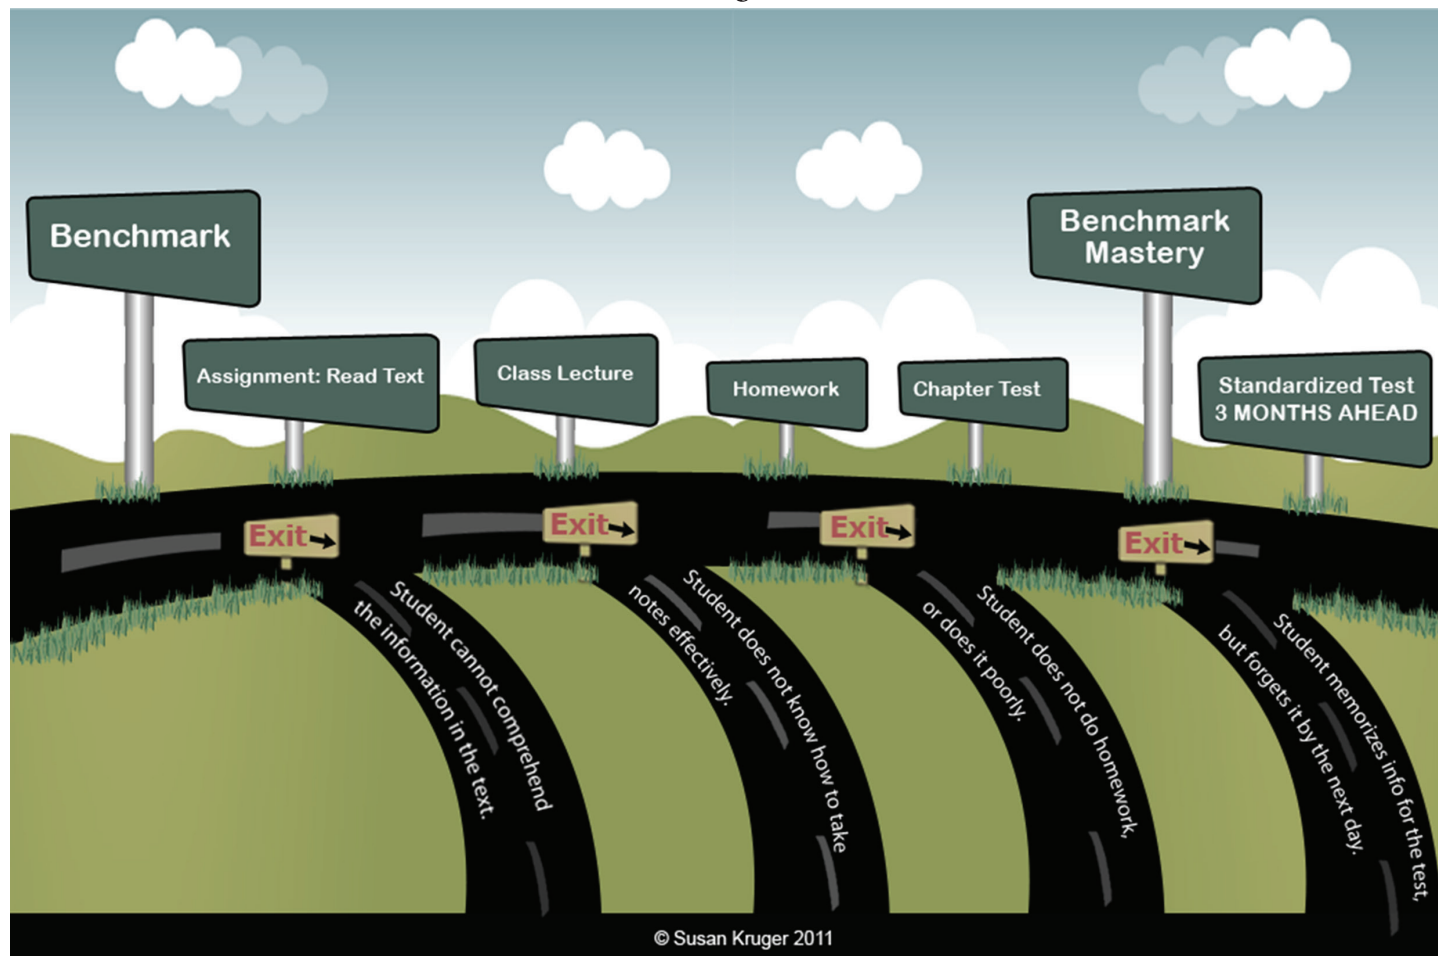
Benchmark

Assignment: Read Text

Class Lecture

Homework

Chapter Test

Benchmark Mastery

Standardized Test
3 MONTHS AHEAD

Exit

Student cannot comprehend the information in the text.

Exit

Student does not know how to take notes effectively.

Exit

Student does not do homework, or does it poorly.

Exit

Student memorizes info for the test, but forgets it by the next day.

© Susan Kruger 2011